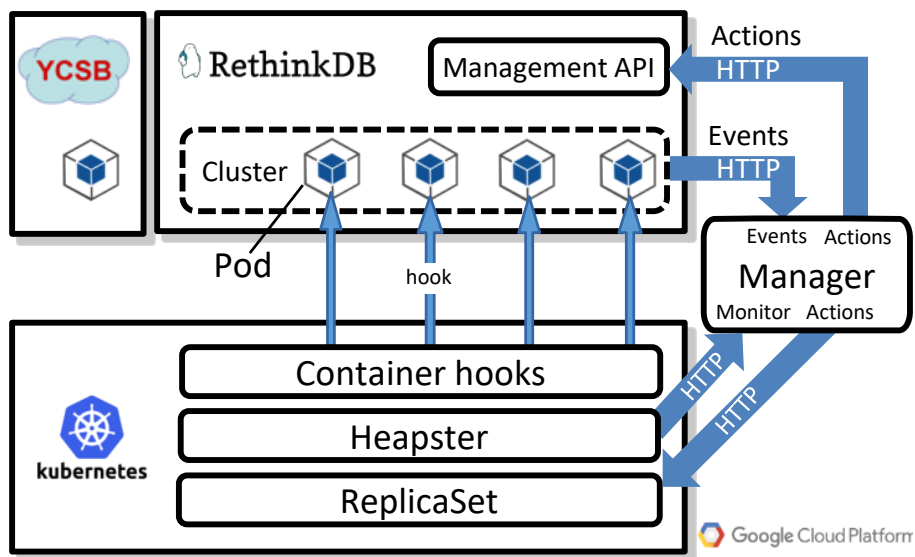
YCSB

RethinkDB

Management API

Actions
HTTP

Events
HTTP

Cluster

Pod

hook

Events Actions
Manager
Monitor Actions

Container hooks

HTTP

HTTP

kubernetes

Heapster

ReplicaSet

Google Cloud Platform